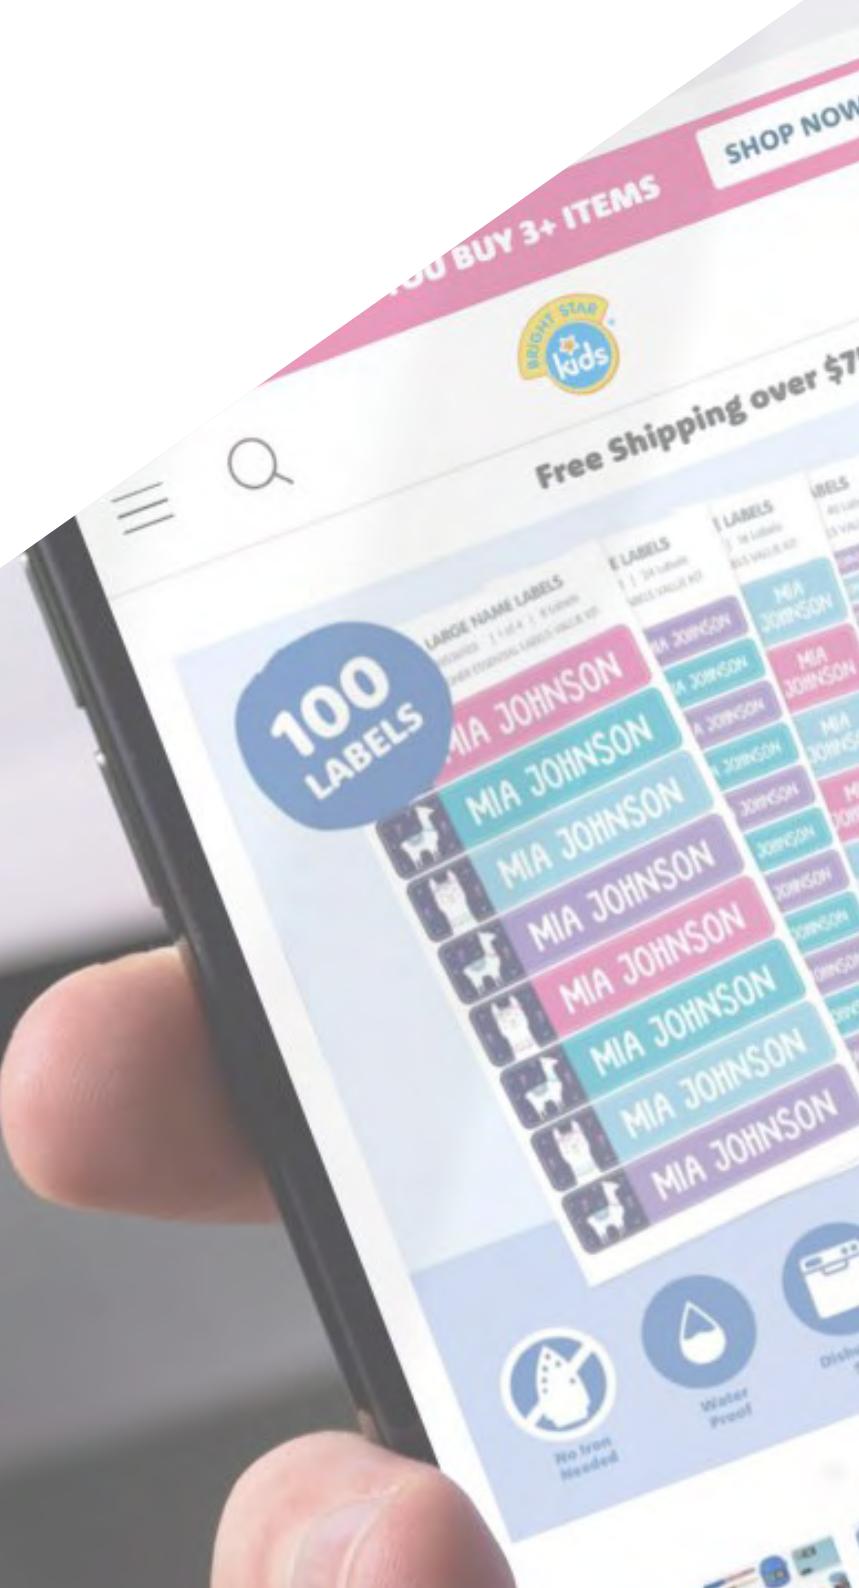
OU BUY 3+ ITEMS

SHOP NOW

BRIGHT STAR kids

Free Shipping over $7

100 LABELS

LARGE NAME LABELS

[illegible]

MIA JOHNSON

MIA JOHNSON

MIA JOHNSON

MIA JOHNSON

MIA JOHNSON

MIA JOHNSON

MIA JOHNSON

MIA JOHNSON

LABELS

LABELS

LABELS

MIA JOHNSON

MIA JOHNSON

MIA JOHNSON

No Iron Needed

Water Proof

Dish